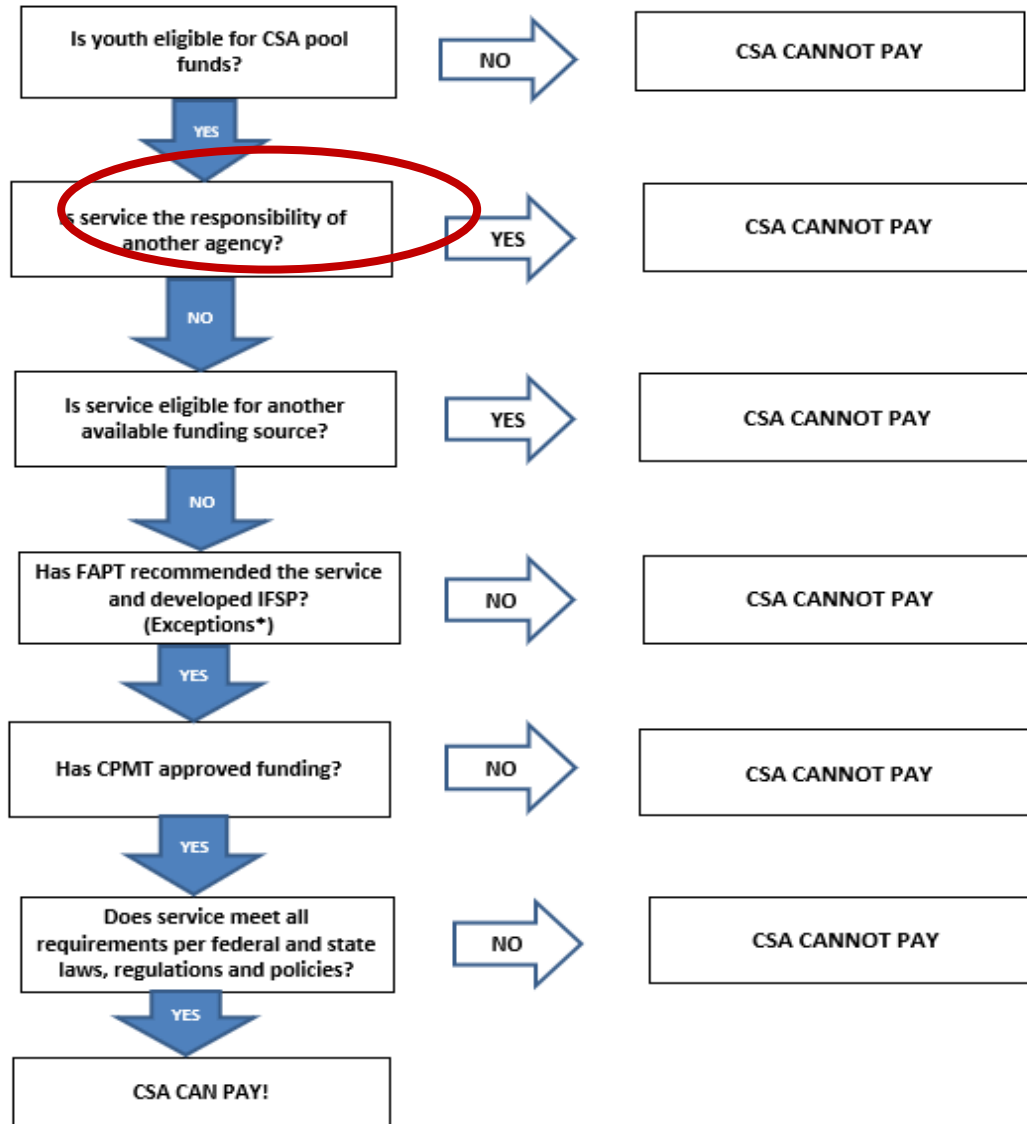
Is youth eligible for CSA pool funds?

NO

CSA CANNOT PAY

YES

Is service the responsibility of another agency?

YES

CSA CANNOT PAY

NO

Is service eligible for another available funding source?

YES

CSA CANNOT PAY

NO

Has FAPT recommended the service and developed IFSP? (Exceptions*)

NO

CSA CANNOT PAY

YES

Has CPMT approved funding?

NO

CSA CANNOT PAY

YES

Does service meet all requirements per federal and state laws, regulations and policies?

NO

CSA CANNOT PAY

YES

CSA CAN PAY!